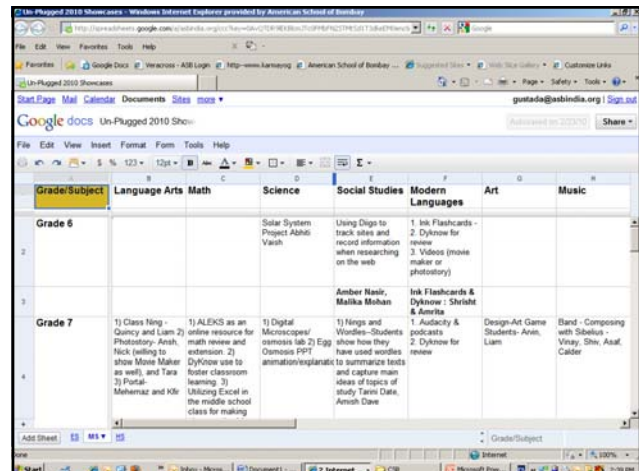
Un-Plugged 2010 Showcases - Windows Internet Explorer provided by American School of Bombay

http://spreadsheets.google.com/a/asbindia.org/ccc?key=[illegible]

File Edit View Favorites Tools Help

Favorites Google Docs Veracross - ASB Login http--www.kamayog American School of Bombay ... Suggested Sites Web Slice Gallery Customize Links

Un-Plugged 2010 Showcases

Page Safety Tools

Start Page Mail Calendar Documents Sites more ▾

gustada@asbindia.org | Sign out

Google docs Un-Plugged 2010 Show

Autosaved on 2/23/10

Share ▾

File Edit View Insert Format Form Tools Help

$ % 123 ▾ 12pt ▾ B Σ ▾

| | A | B | C | D | E | F | G | H |
|---|---|---|---|---|---|---|---|---|
| 1 | Grade/Subject | Language Arts | Math | Science | Social Studies | Modern Languages | Art | Music |
| 2 | Grade 6 | | | Solar System Project Abhiti Vaish | Using Diigo to track sites and record information when researching on the web | 1. Ink Flashcards - 2. Dyknow for review 3. Videos (movie maker or photostory) | | |
| 3 | | | | | Amber Nasir, Malika Mohan | Ink Flashcards & Dyknow : Shrisht & Amrita | | |
| 4 | Grade 7 | 1) Class Ning - Quincy and Liam 2) Photostory- Ansh, Nick (willing to show Movie Maker as well), and Tara 3) Portal-Mehernaz and Kfir | 1) ALEKS as an online resource for math review and extension. 2) DyKnow use to foster classroom learning. 3) Utilizing Excel in the middle school class for making | 1) Digital Microscopes/ osmosis lab 2) Egg Osmosis PPT animation/explanatio | 1) Nings and Wordles--Students show how they have used wordles to summarize texts and capture main ideas of topics of study Tarini Date, Amish Dave | 1. Audacity & podcasts 2. Dyknow for review | Design-Art Game Students- Arvin, Liam | Band - Composing with Sibelius - Vinay, Shiv, Asaf, Calder |

Add Sheet ES MS ▾ HS

Grade/Subject

Done

Internet

100%

Start

Inbox - Micros... Document1 - ... 2 Internet ... Microsoft Pow...